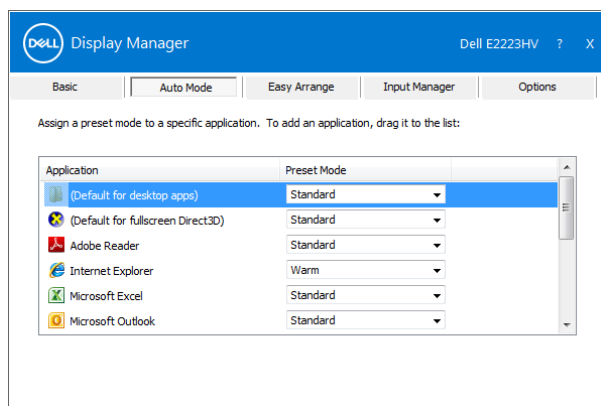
DELL Display Manager Dell E2223HV ? X

Basic | Auto Mode | Easy Arrange | Input Manager | Options

Assign a preset mode to a specific application. To add an application, drag it to the list:

| Application | Preset Mode |
|---|---|
| (Default for desktop apps) | Standard |
| (Default for fullscreen Direct3D) | Standard |
| Adobe Reader | Standard |
| Internet Explorer | Warm |
| Microsoft Excel | Standard |
| Microsoft Outlook | Standard |